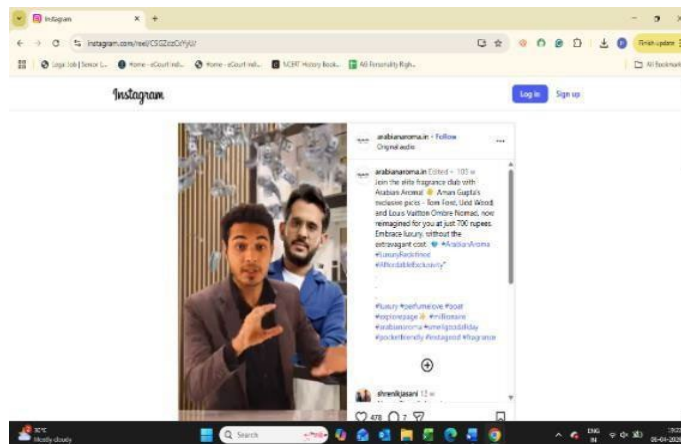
Instagram

instagram.com/reel/CSGZoZrYjU/

Legal Job | Senior L... Home - eCourt Ind... Home - eCourt Ind... NCERT History Book... All Personality High...

All Bookmarks

Finish update

Instagram

Log in Sign up

arabianaroma.in • Follow
Original audio

arabianaroma.in Edited • 103 w
Join the elite fragrance club with Arabian Aroma! Aman Gupta's exclusive picks - Tom Ford, Oud Wood, and Louis Vuitton Ombre Nomade, now reimagined for you at just 700 rupees. Embrace luxury, without the extravagant cost. #ArabianAroma #LuxuryRedefined #AffordableExclusivity"
.
.
.
#luxury #perfumelove #boat #explorepage #millionaire #arabianaroma #smellgoodallday #pocketfriendly #instagood #fragrance

shrenikjasani 12 w

478 7

32°C
Mostly cloudy

Search

ENG IN

06-04-2025